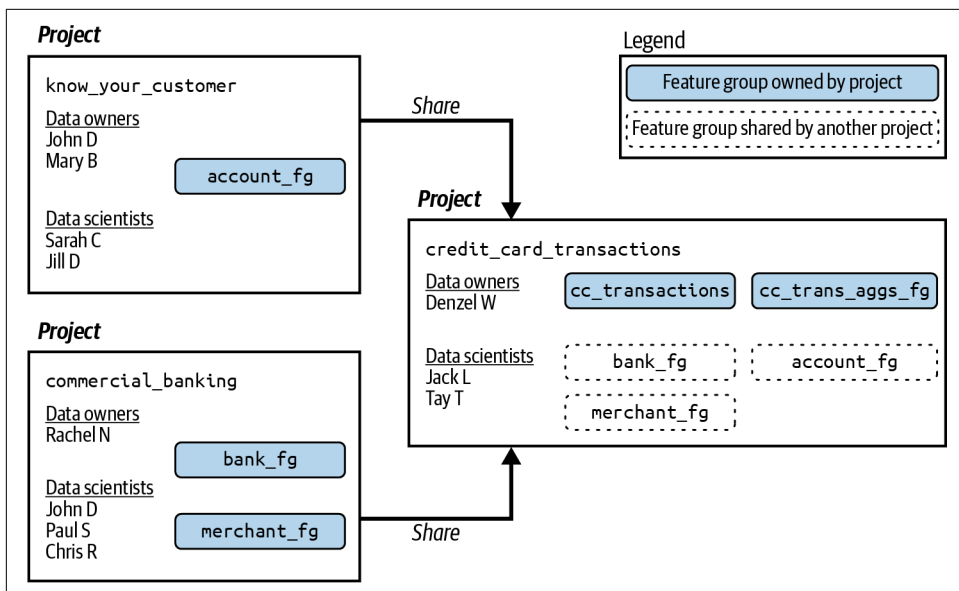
Project

know_your_customer

Data owners
John D
Mary B

account_fg

Data scientists
Sarah C
Jill D

Share

Legend

Feature group owned by project

Feature group shared by another project

Project

credit_card_transactions

Data owners
Denzel W

cc_transactions

cc_trans_aggs_fg

Data scientists
Jack L
Tay T

bank_fg

account_fg

merchant_fg

Project

commercial_banking

Data owners
Rachel N

bank_fg

Data scientists
John D
Paul S
Chris R

merchant_fg

Share